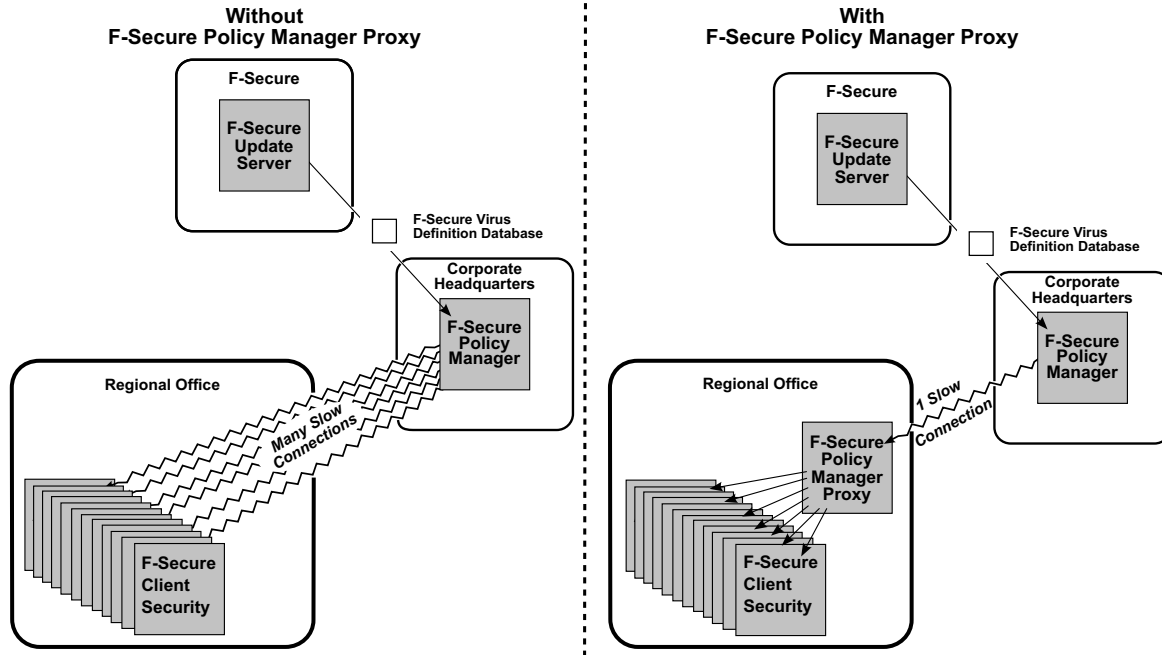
Without
F-Secure Policy Manager Proxy

F-Secure

F-Secure Update Server

F-Secure Virus Definition Database

Corporate Headquarters

F-Secure Policy Manager

Regional Office

Many Slow Connections

F-Secure Client Security

With
F-Secure Policy Manager Proxy

F-Secure

F-Secure Update Server

F-Secure Virus Definition Database

Corporate Headquarters

F-Secure Policy Manager

Regional Office

1 Slow Connection

F-Secure Policy Manager Proxy

F-Secure Client Security